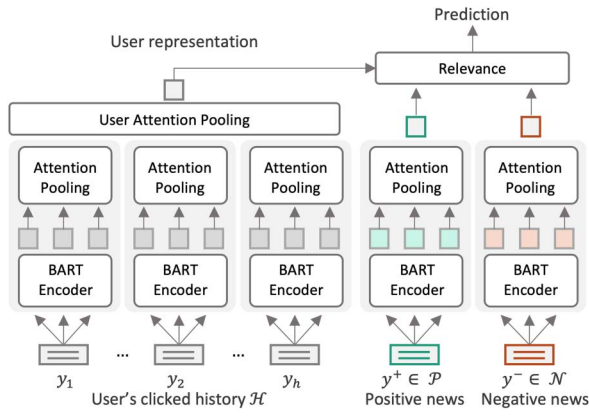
Prediction

User representation

Relevance

User Attention Pooling

Attention Pooling

BART Encoder

Attention Pooling

BART Encoder

Attention Pooling

BART Encoder

Attention Pooling

BART Encoder

Attention Pooling

BART Encoder

...

...

$y_1$

$y_2$

$y_h$

User's clicked history $\mathcal{H}$

$y^+ \in \mathcal{P}$

Positive news

$y^- \in \mathcal{N}$

Negative news